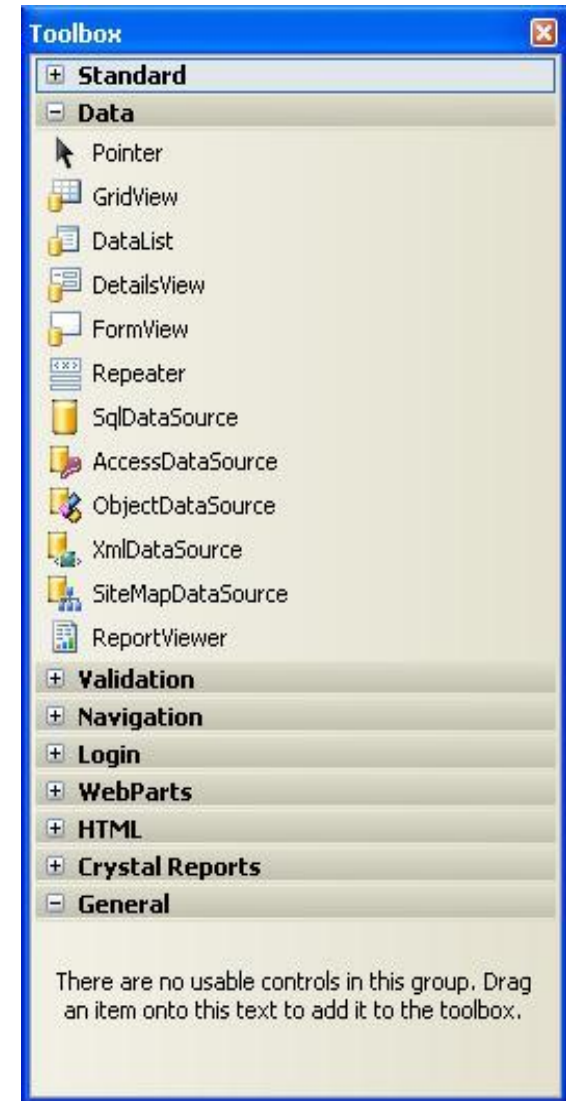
Toolbox

Standard
Data
Pointer
GridView
DataList
DetailsView
FormView
Repeater
SqlDataSource
AccessDataSource
ObjectDataSource
XmlDataSource
SiteMapDataSource
ReportViewer
Validation
Navigation
Login
WebParts
HTML
Crystal Reports
General

There are no usable controls in this group. Drag an item onto this text to add it to the toolbox.